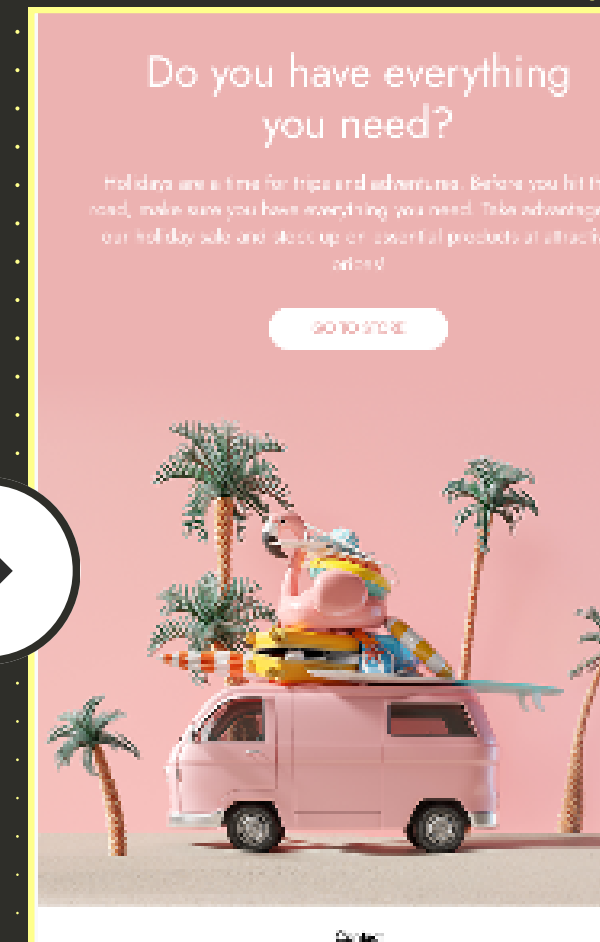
Do you have everything you need?

Holidays are a time for trips and adventures. Before you hit the road, make sure you have everything you need. Take advantage of our holiday sale and stock up on essential products at attractive prices!

GO TO STORE

Contact